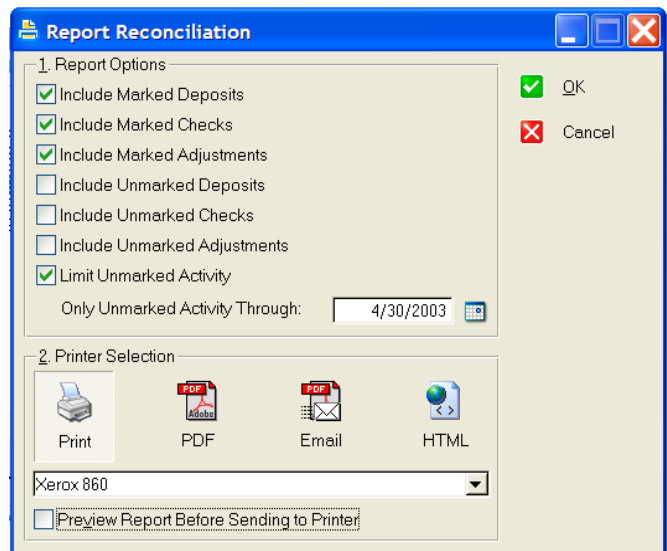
Report Reconciliation

1. Report Options

Include Marked Deposits

Include Marked Checks

Include Marked Adjustments

Include Unmarked Deposits

Include Unmarked Checks

Include Unmarked Adjustments

Limit Unmarked Activity

Only Unmarked Activity Through: 4/30/2003

OK

Cancel

2. Printer Selection

PDF

Adobe

PDF

Print

PDF

Email

HTML

Xerox 860

Preview Report Before Sending to Printer